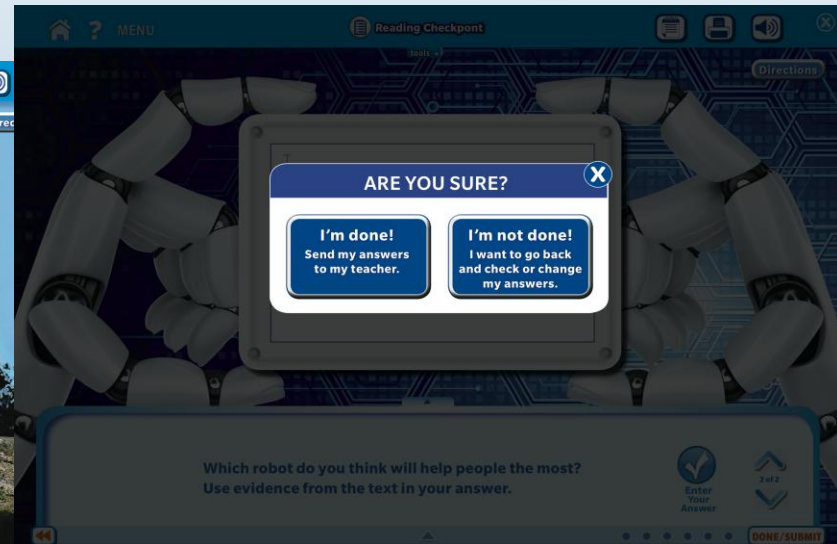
? MENU

Reading Checkpont

Tools

Directions

ARE YOU SURE?

I'm done!
Send my answers to my teacher.

I'm not done!
I want to go back and check or change my answers.

Which robot do you think will help people the most? Use evidence from the text in your answer.

Enter Your Answer

2 of 2

DONE/SUBMIT